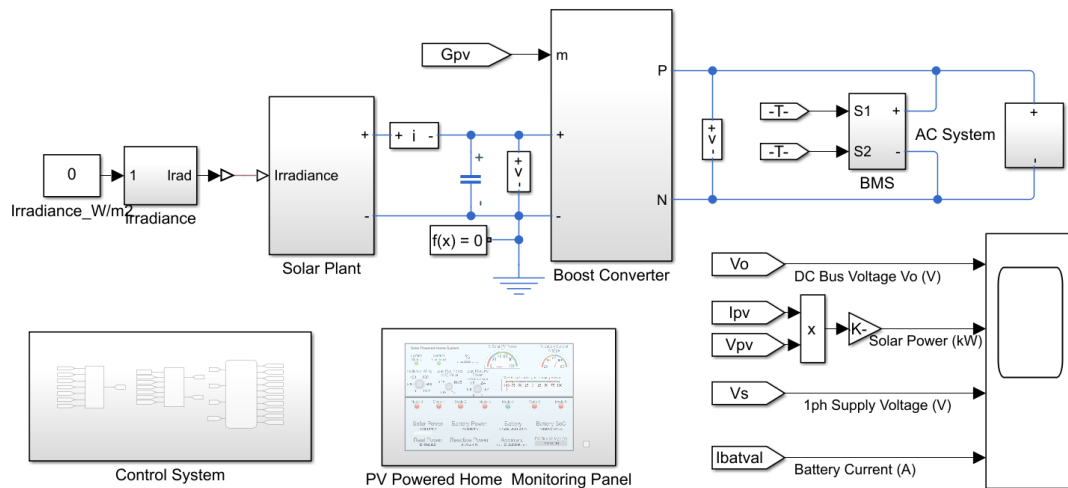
Gpv
m
P
N
Boost Converter
-T-
-T-
S1
S2
BMS
AC System
0
Irradiance_W/m2
1
Irad
Irradiance
Irradiance
Solar Plant
+ i -
v
v
f(x) = 0
Vo
DC Bus Voltage Vo (V)
Ipv
Vpv
x
-K-
Solar Power (kW)
Vs
1ph Supply Voltage (V)
Ibatval
Battery Current (A)
Control System
PV Powered Home Monitoring Panel